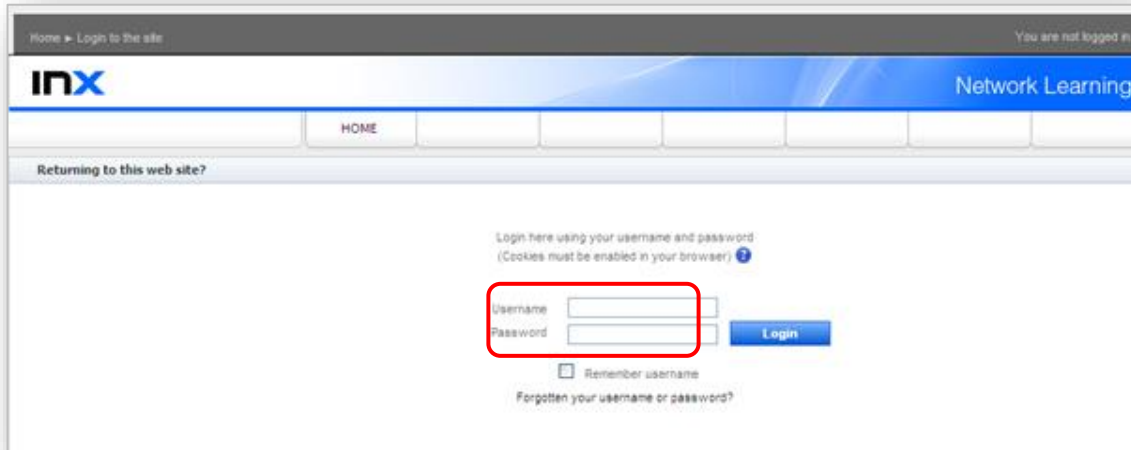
Home ► Login to the site

You are not logged in

INX

Network Learning

HOME

Returning to this web site?

Login here using your username and password
(Cookies must be enabled in your browser) ?

Username
Password

Login

Remember username

Forgotten your username or password?